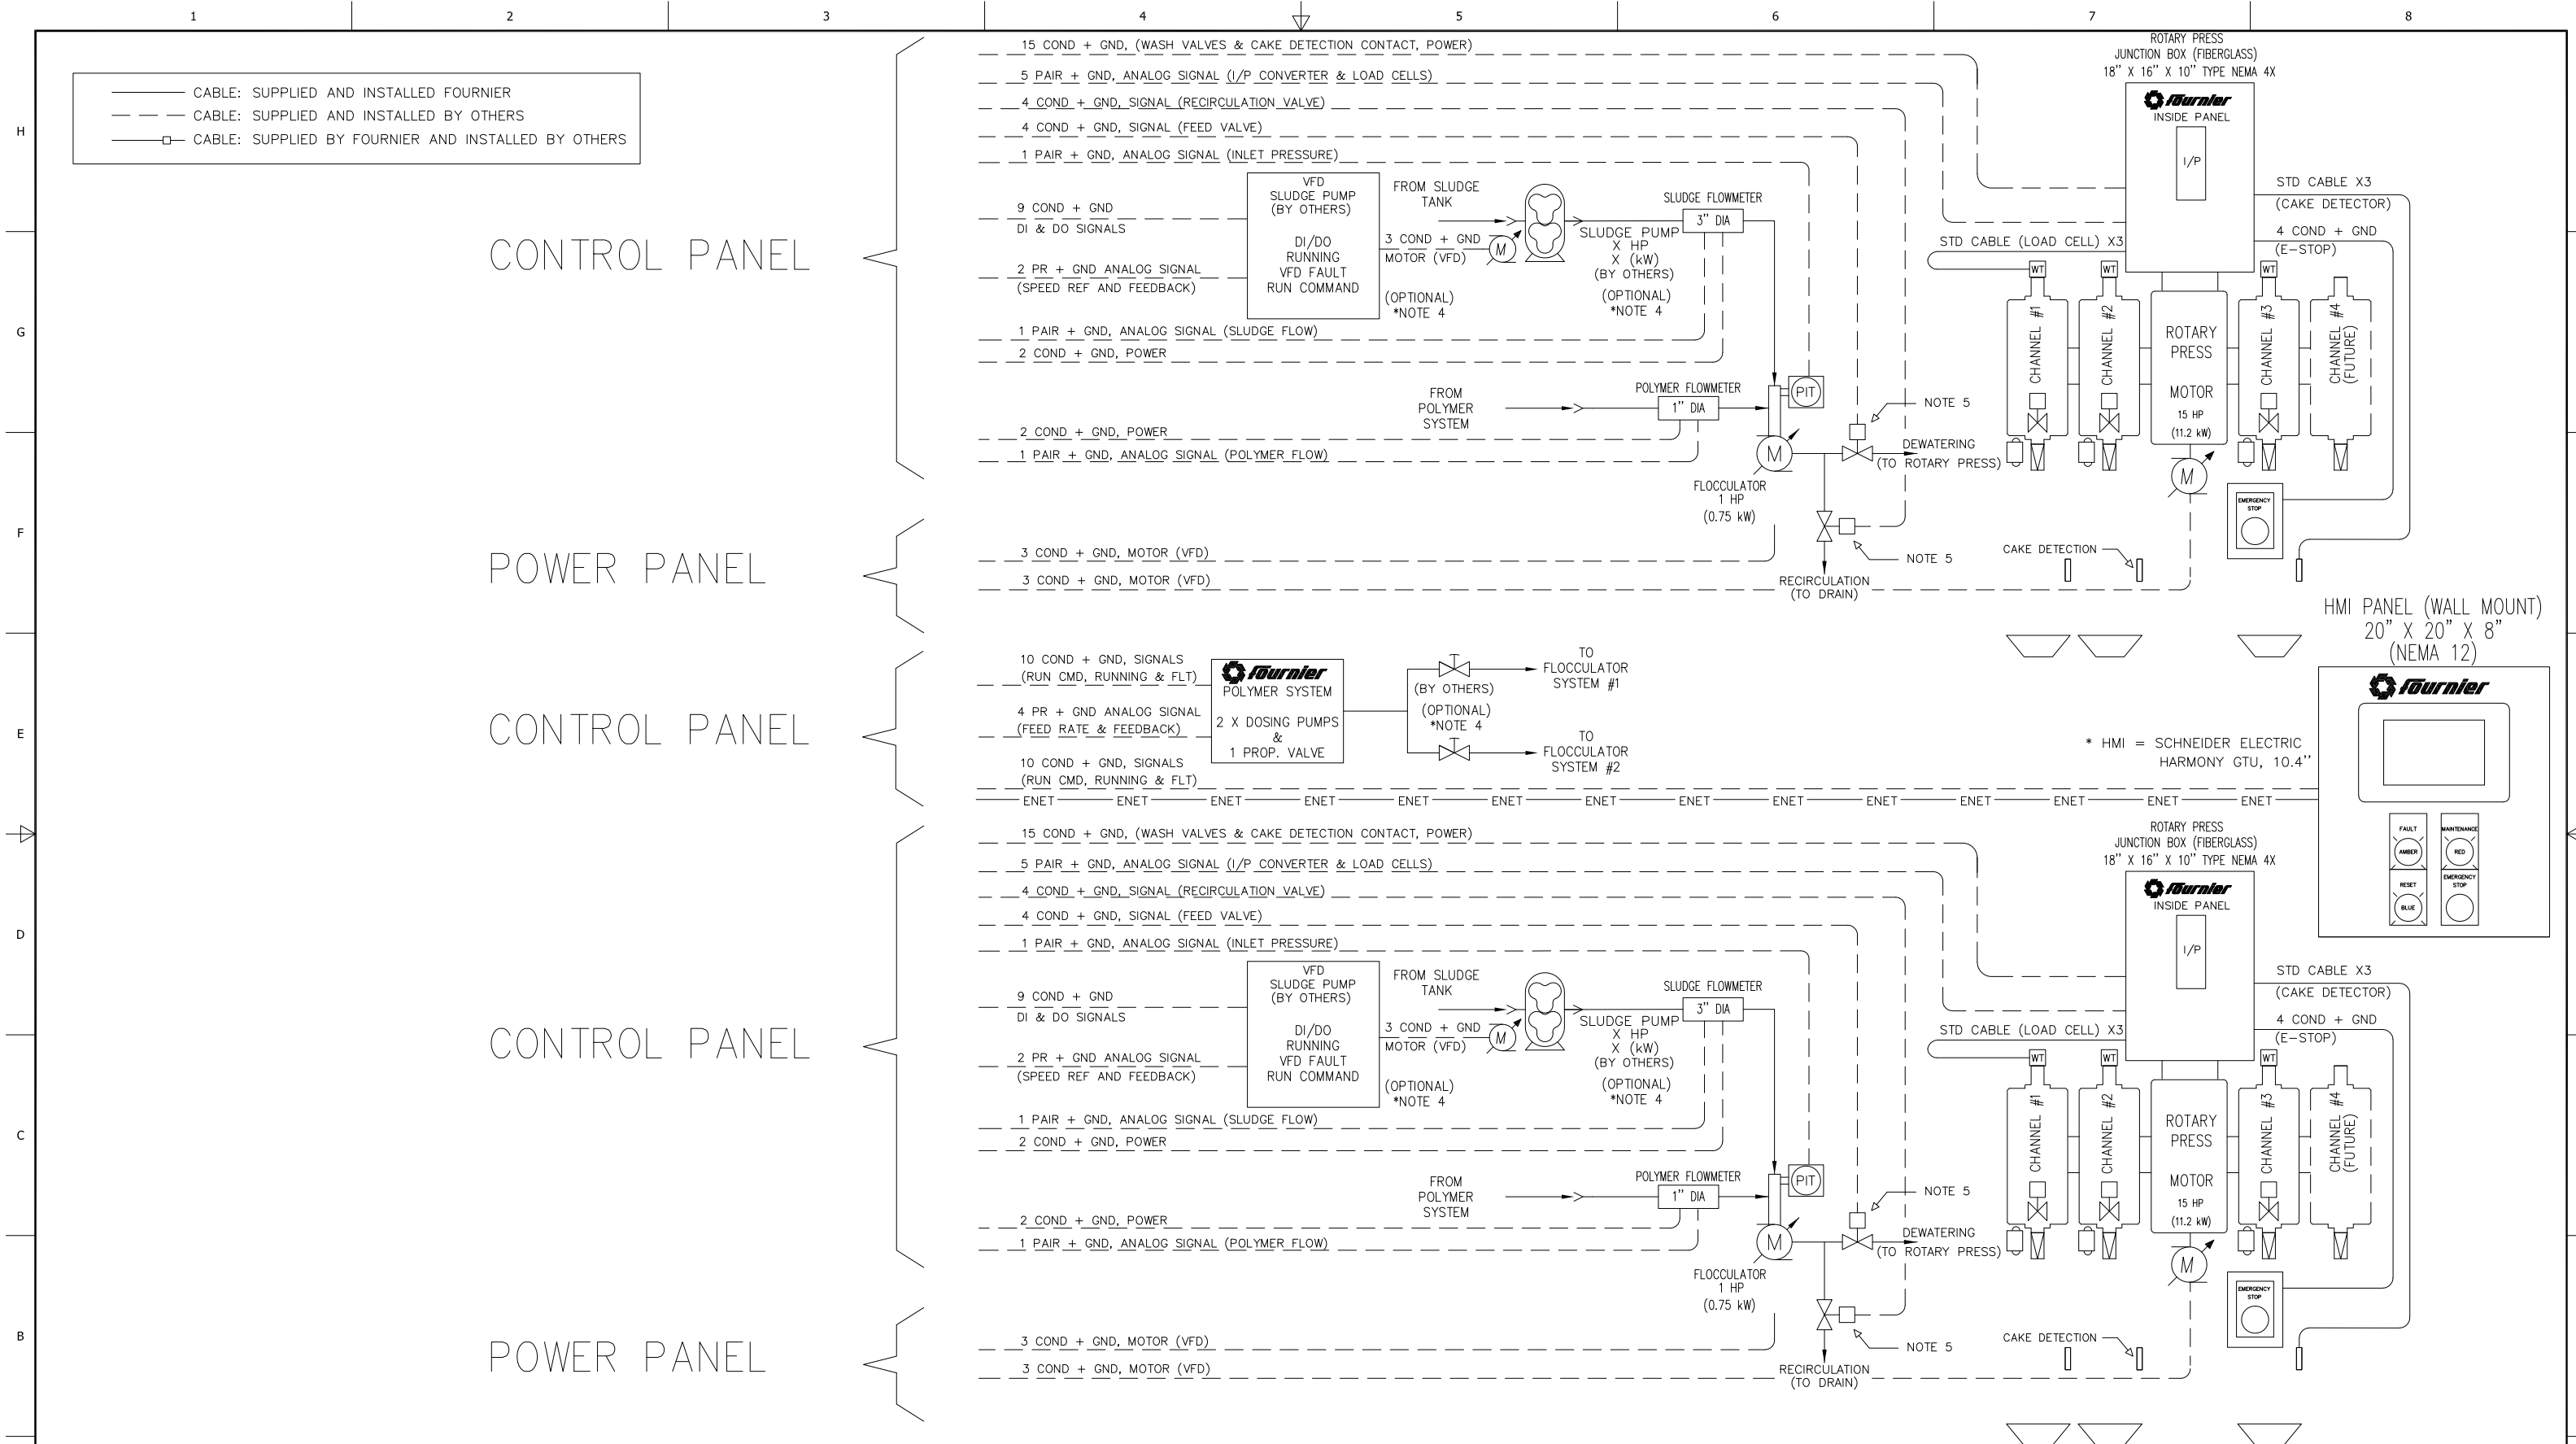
1 2 3 4 5 6 7 8

H G F E D C B

CABLE: SUPPLIED AND INSTALLED FOURNIER
CABLE: SUPPLIED AND INSTALLED BY OTHERS
CABLE: SUPPLIED BY FOURNIER AND INSTALLED BY OTHERS

CONTROL PANEL

15 COND + GND, (WASH VALVES & CAKE DETECTION CONTACT, POWER)
5 PAIR + GND, ANALOG SIGNAL (I/P CONVERTER & LOAD CELLS)
4 COND + GND, SIGNAL (RECIRCULATION VALVE)
4 COND + GND, SIGNAL (FEED VALVE)
1 PAIR + GND, ANALOG SIGNAL (INLET PRESSURE)
9 COND + GND
DI & DO SIGNALS
2 PR + GND ANALOG SIGNAL
(SPEED REF AND FEEDBACK)
1 PAIR + GND, ANALOG SIGNAL (SLUDGE FLOW)
2 COND + GND, POWER
2 COND + GND, POWER
1 PAIR + GND, ANALOG SIGNAL (POLYMER FLOW)

VFD
SLUDGE PUMP
(BY OTHERS)
DI/DO
RUNNING
VFD FAULT
RUN COMMAND

3 COND + GND
MOTOR (VFD)
(OPTIONAL)
*NOTE 4

FROM SLUDGE
TANK
M
SLUDGE PUMP
X HP
X (kW)
(BY OTHERS)
(OPTIONAL)
*NOTE 4

SLUDGE FLOWMETER
3" DIA

FROM
POLYMER
SYSTEM
POLYMER FLOWMETER
1" DIA
PIT
M
FLOCCULATOR
1 HP
(0.75 kW)
NOTE 5
DEWATERING
(TO ROTARY PRESS)
NOTE 5
RECIRCULATION
(TO DRAIN)

ROTARY PRESS
JUNCTION BOX (FIBERGLASS)
18" X 16" X 10" TYPE NEMA 4X
Fournier
INSIDE PANEL
I/P
STD CABLE X3
(CAKE DETECTOR)
STD CABLE (LOAD CELL) X3
4 COND + GND
(E–STOP)
WT
WT
WT
CHANNEL #1
CHANNEL #2
ROTARY
PRESS
MOTOR
15 HP
(11.2 kW)
CHANNEL #3
CHANNEL #4
(FUTURE)
M
EMERGENCY
STOP
CAKE DETECTION

POWER PANEL

3 COND + GND, MOTOR (VFD)
3 COND + GND, MOTOR (VFD)

HMI PANEL (WALL MOUNT)
20" X 20" X 8"
(NEMA 12)
Fournier

CONTROL PANEL

10 COND + GND, SIGNALS
(RUN CMD, RUNNING & FLT)
4 PR + GND ANALOG SIGNAL
(FEED RATE & FEEDBACK)
10 COND + GND, SIGNALS
(RUN CMD, RUNNING & FLT)

Fournier
POLYMER SYSTEM
2 X DOSING PUMPS
&
1 PROP. VALVE

(BY OTHERS)
(OPTIONAL)
*NOTE 4
TO
FLOCCULATOR
SYSTEM #1
TO
FLOCCULATOR
SYSTEM #2

* HMI = SCHNEIDER ELECTRIC
HARMONY GTU, 10.4"

ENET ENET ENET ENET ENET ENET ENET ENET ENET ENET ENET ENET ENET ENET

FAULT
AMBER
MAINTENANCE
RED
RESET
BLUE
EMERGENCY
STOP

CONTROL PANEL

15 COND + GND, (WASH VALVES & CAKE DETECTION CONTACT, POWER)
5 PAIR + GND, ANALOG SIGNAL (I/P CONVERTER & LOAD CELLS)
4 COND + GND, SIGNAL (RECIRCULATION VALVE)
4 COND + GND, SIGNAL (FEED VALVE)
1 PAIR + GND, ANALOG SIGNAL (INLET PRESSURE)
9 COND + GND
DI & DO SIGNALS
2 PR + GND ANALOG SIGNAL
(SPEED REF AND FEEDBACK)
1 PAIR + GND, ANALOG SIGNAL (SLUDGE FLOW)
2 COND + GND, POWER
2 COND + GND, POWER
1 PAIR + GND, ANALOG SIGNAL (POLYMER FLOW)

VFD
SLUDGE PUMP
(BY OTHERS)
DI/DO
RUNNING
VFD FAULT
RUN COMMAND

3 COND + GND
MOTOR (VFD)
(OPTIONAL)
*NOTE 4

FROM SLUDGE
TANK
M
SLUDGE PUMP
X HP
X (kW)
(BY OTHERS)
(OPTIONAL)
*NOTE 4

SLUDGE FLOWMETER
3" DIA

FROM
POLYMER
SYSTEM
POLYMER FLOWMETER
1" DIA
PIT
M
FLOCCULATOR
1 HP
(0.75 kW)
NOTE 5
DEWATERING
(TO ROTARY PRESS)
NOTE 5
RECIRCULATION
(TO DRAIN)

ROTARY PRESS
JUNCTION BOX (FIBERGLASS)
18" X 16" X 10" TYPE NEMA 4X
Fournier
INSIDE PANEL
I/P
STD CABLE X3
(CAKE DETECTOR)
STD CABLE (LOAD CELL) X3
4 COND + GND
(E–STOP)
WT
WT
WT
CHANNEL #1
CHANNEL #2
ROTARY
PRESS
MOTOR
15 HP
(11.2 kW)
CHANNEL #3
CHANNEL #4
(FUTURE)
M
EMERGENCY
STOP
CAKE DETECTION

POWER PANEL

3 COND + GND, MOTOR (VFD)
3 COND + GND, MOTOR (VFD)